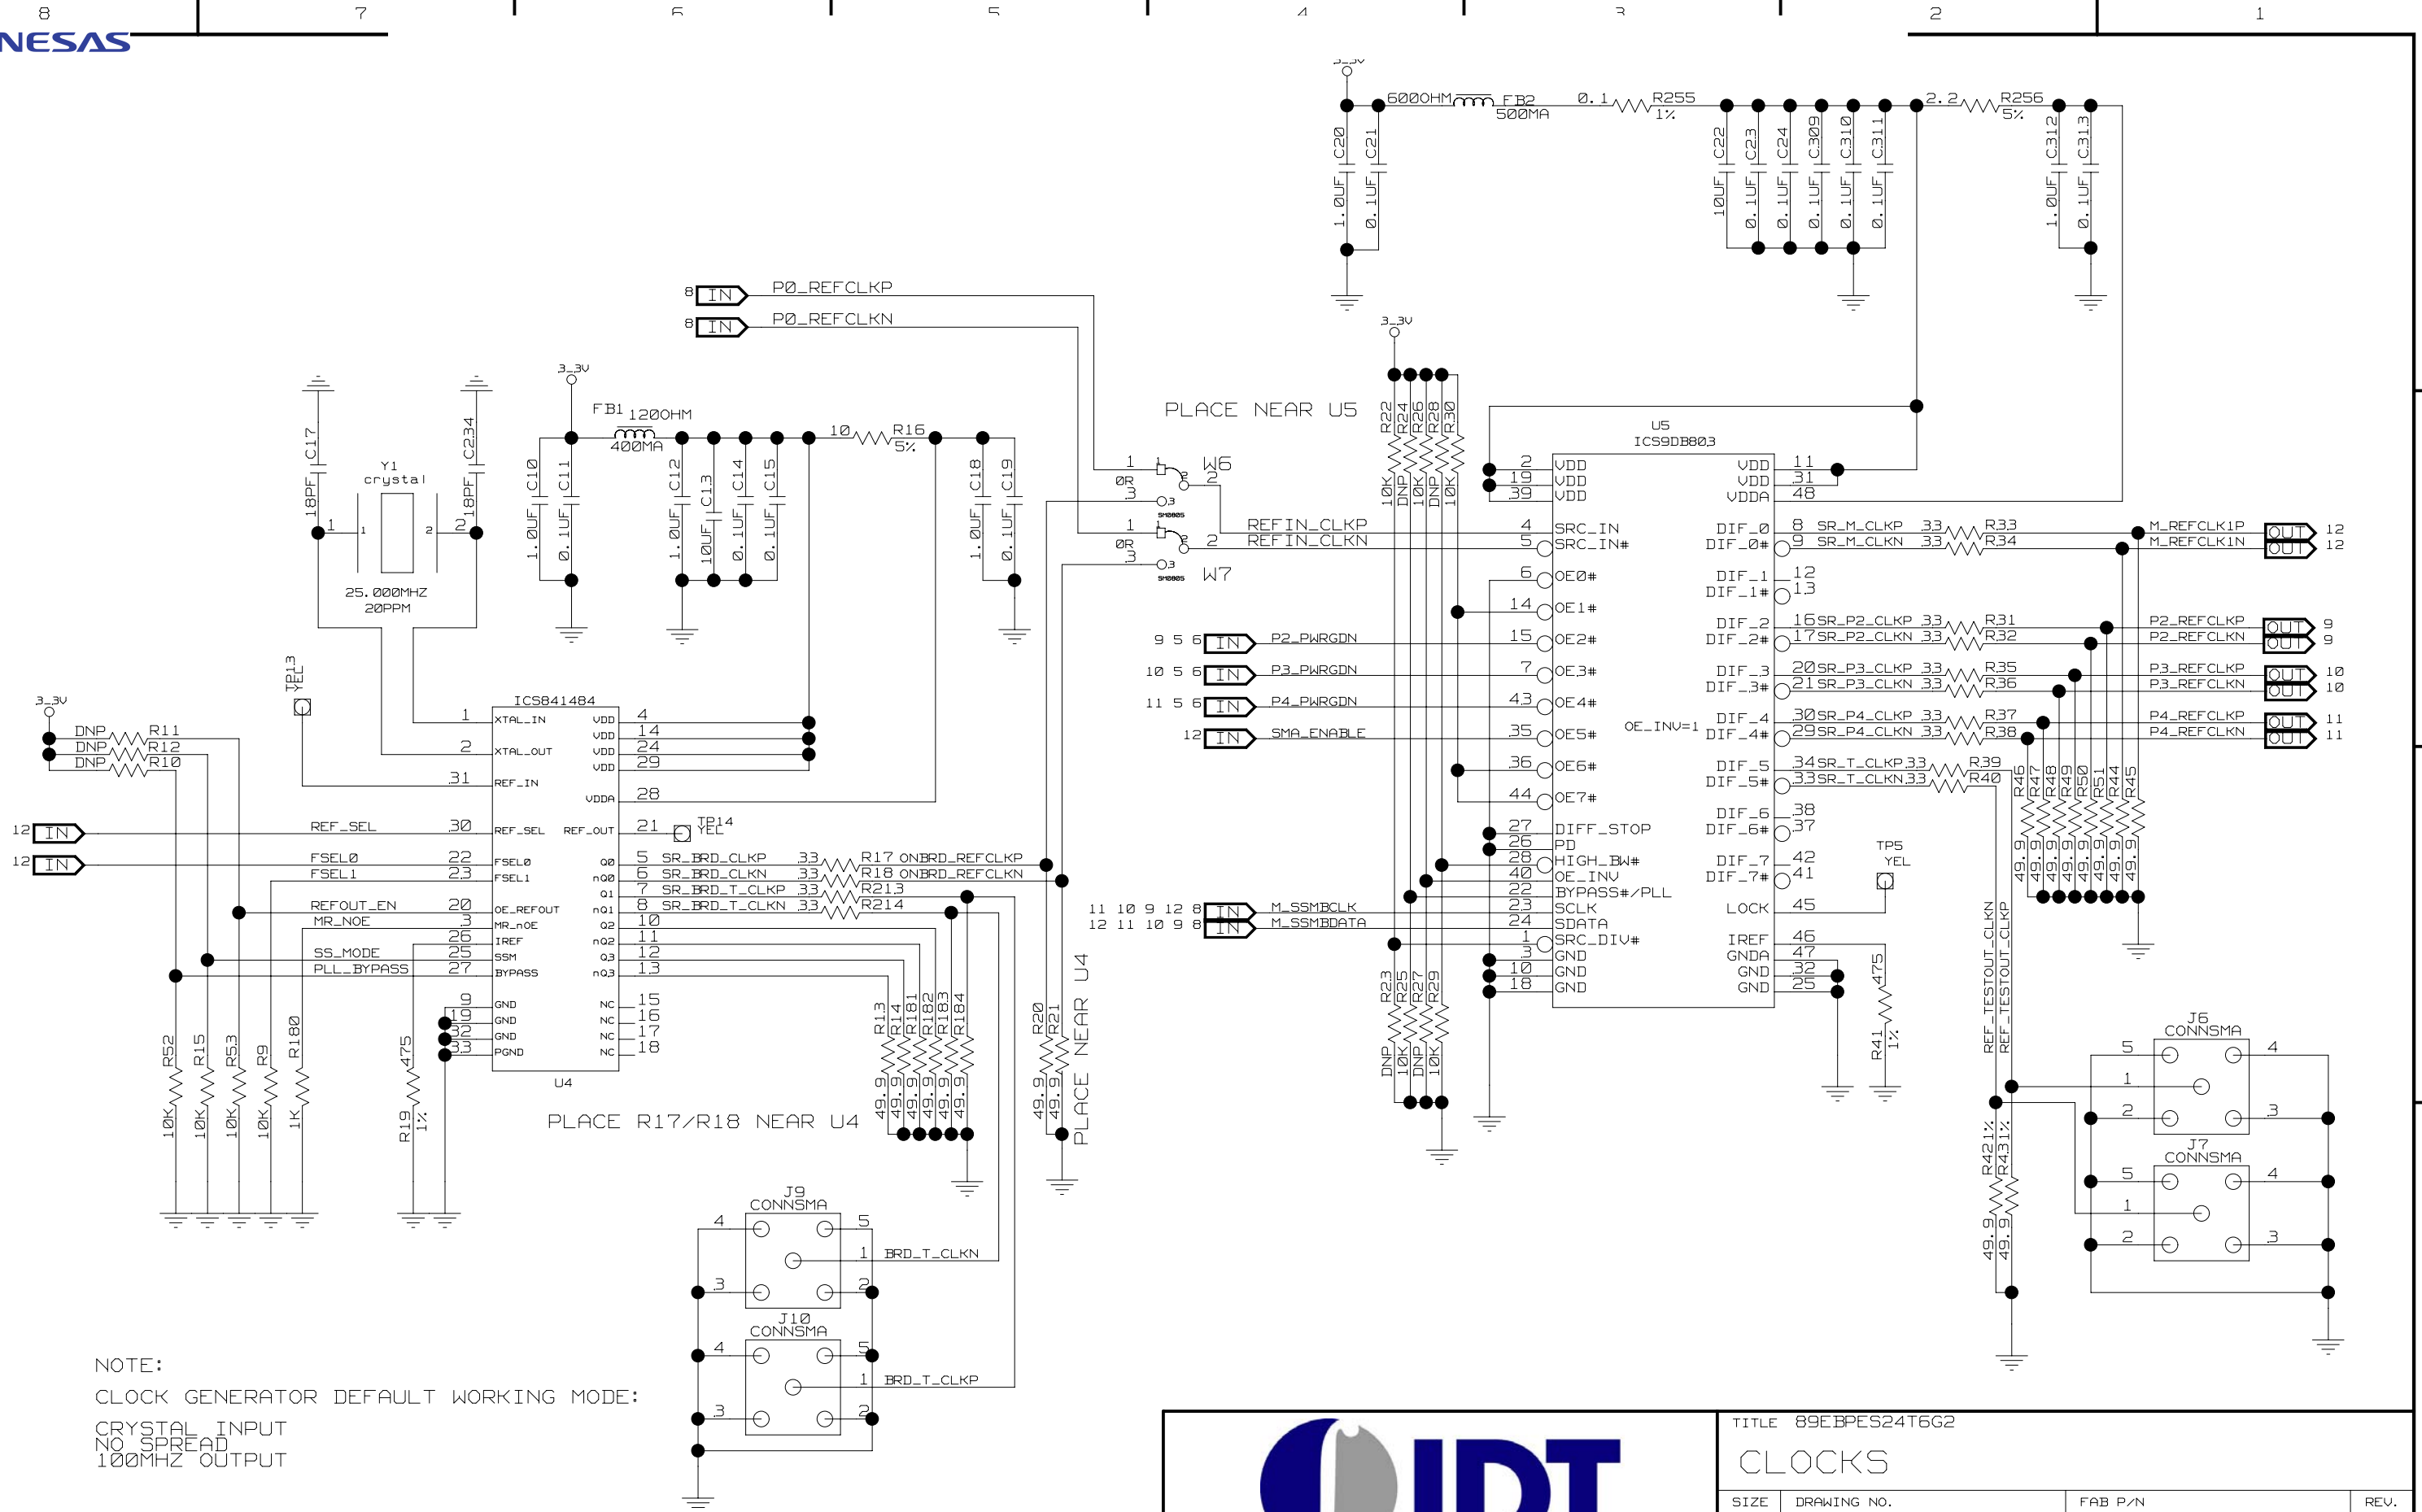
8 7 6 5 4 3 2 1

NESAS

3_3V
600OHM FB2 500MA 0.1 R255 1% 2.2 R256 5%
C20 1.0UF C21 0.1UF
C22 10UF C23 0.1UF C24 0.1UF C309 0.1UF C310 0.1UF C311 0.1UF
C312 1.0UF C313 0.1UF

8 IN P0_REFCLKP
8 IN P0_REFCLKN

3_3V
R22 10K R24 DNP R26 10K R28 DNP R30 10K

PLACE NEAR U5

U5
ICS9DB803

1 0R 3 W6 2
1 0R 3 W7 2
SM0805
REFIN_CLKP
REFIN_CLKN

2 VDD
19 VDD
39 VDD
4 SRC_IN
5 SRC_IN#
6 OE0#
14 OE1#
15 OE2#
7 OE3#
43 OE4#
35 OE5#
36 OE6#
44 OE7#
27 DIFF_STOP
26 PD
28 HIGH_BW#
40 OE_INV
22 BYPASS#/PLL
23 SCLK
24 SDATA
1 SRC_DIV#
3 GND
10 GND
18 GND

VDD 11
VDD 31
VDDA 48
DIF_0 8
DIF_0# 9
DIF_1 12
DIF_1# 13
DIF_2 16
DIF_2# 17
DIF_3 20
DIF_3# 21
DIF_4 30
DIF_4# 29
DIF_5 34
DIF_5# 33
DIF_6 38
DIF_6# 37
DIF_7 42
DIF_7# 41
LOCK 45
IREF 46
GNDA 47
GND 32
GND 25

OE_INV=1

SR_M_CLKP 33 R33
SR_M_CLKN 33 R34
SR_P2_CLKP 33 R31
SR_P2_CLKN 33 R32
SR_P3_CLKP 33 R35
SR_P3_CLKN 33 R36
SR_P4_CLKP 33 R37
SR_P4_CLKN 33 R38
SR_T_CLKP 33 R39
SR_T_CLKN 33 R40

M_REFCLK1P OUT 12
M_REFCLK1N OUT 12
P2_REFCLKP OUT 9
P2_REFCLKN OUT 9
P3_REFCLKP OUT 10
P3_REFCLKN OUT 10
P4_REFCLKP OUT 11
P4_REFCLKN OUT 11

9 5 6 IN P2_PWRGDN
10 5 6 IN P3_PWRGDN
11 5 6 IN P4_PWRGDN
12 IN SMA_ENABLE
11 10 9 12 8 IN M_SSMBCLK
12 11 10 9 8 IN M_SSMBDATA

R23 DNP R25 10K R27 DNP R29 10K

TP5 YEL
R41 475 1%
R46 R47 R48 R49 R50 R51 R44 R45
49.9 49.9 49.9 49.9 49.9 49.9 49.9 49.9

REF_TESTOUT_CLKN
REF_TESTOUT_CLKP
R42 1% R43 1%
49.9 49.9

J6 CONNSMA 5 4 1 2 3
J7 CONNSMA 5 4 1 2 3

C17 18PF
C234 18PF
Y1 crystal 1 1 2 2
25.000MHZ 20PPM

TP13 YEL

3_3V
FB1 120OHM 400MA
10 R16 5%
C10 1.0UF C11 0.1UF
C12 1.0UF C13 10UF C14 0.1UF C15 0.1UF
C18 1.0UF C19 0.1UF

ICS841484
1 XTAL_IN
2 XTAL_OUT
31 REF_IN
30 REF_SEL
22 FSEL0
23 FSEL1
20 OE_REFOUT
3 MR_nOE
26 IREF
25 SSM
27 BYPASS
9 GND
19 GND
32 GND
33 PGND
VDD 4
VDD 14
VDD 24
VDD 29
VDDA 28
REF_OUT 21
Q0 5
nQ0 6
Q1 7
nQ1 8
Q2 10
nQ2 11
Q3 12
nQ3 13
NC 15
NC 16
NC 17
NC 18
U4

TP14 YEL

SR_BRD_CLKP 33 R17 ONBRD_REFCLKP
SR_BRD_CLKN 33 R18 ONBRD_REFCLKN
SR_BRD_T_CLKP 33 R213
SR_BRD_T_CLKN 33 R214

3_3V
DNP R11
DNP R12
DNP R10
12 IN REF_SEL
12 IN FSEL0
FSEL1
REFOUT_EN
MR_NOE
SS_MODE
PLL_BYPASS

R52 10K R15 10K R53 10K R9 10K R180 1K
R19 475 1%

R13 R14 R181 R182 R183 R184
49.9 49.9 49.9 49.9 49.9 49.9
R20 R21 49.9 49.9
PLACE NEAR U4

PLACE R17/R18 NEAR U4

J9 CONNSMA 4 5 1 3 2 BRD_T_CLKN
J10 CONNSMA 4 5 1 3 2 BRD_T_CLKP

NOTE:
CLOCK GENERATOR DEFAULT WORKING MODE:
CRYSTAL INPUT
NO SPREAD
100MHZ OUTPUT

IDT
TITLE 89EBPES24T6G2
CLOCKS
SIZE DRAWING NO. FAB P/N REV.